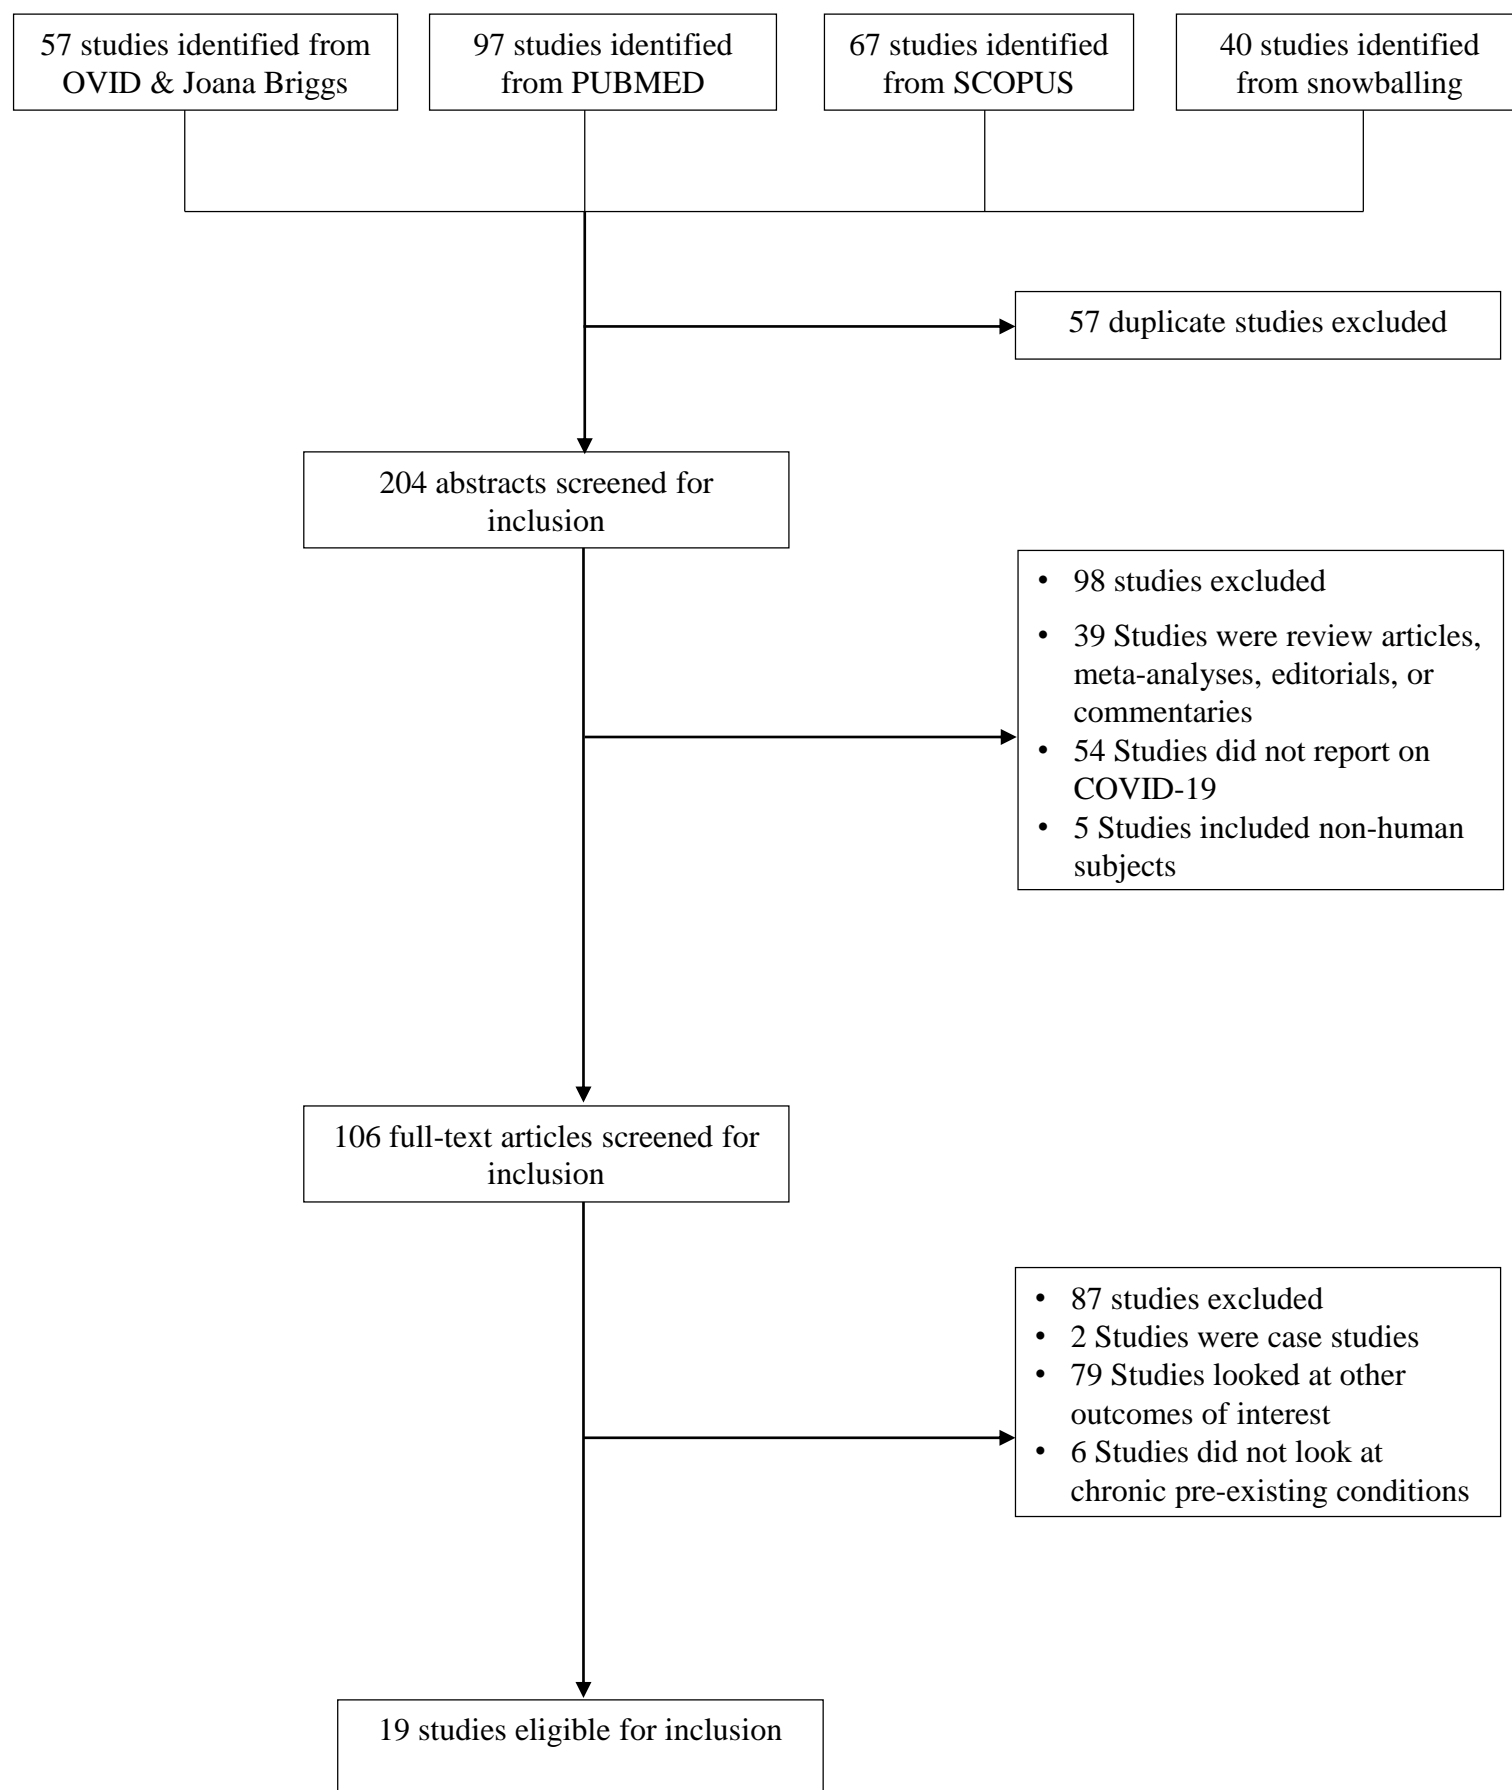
57 studies identified from OVID & Joana Briggs

97 studies identified from PUBMED

67 studies identified from SCOPUS

40 studies identified from snowballing

57 duplicate studies excluded

204 abstracts screened for inclusion

- 98 studies excluded
- 39 Studies were review articles, meta-analyses, editorials, or commentaries
- 54 Studies did not report on COVID-19
- 5 Studies included non-human subjects

106 full-text articles screened for inclusion

- 87 studies excluded
- 2 Studies were case studies
- 79 Studies looked at other outcomes of interest
- 6 Studies did not look at chronic pre-existing conditions

19 studies eligible for inclusion